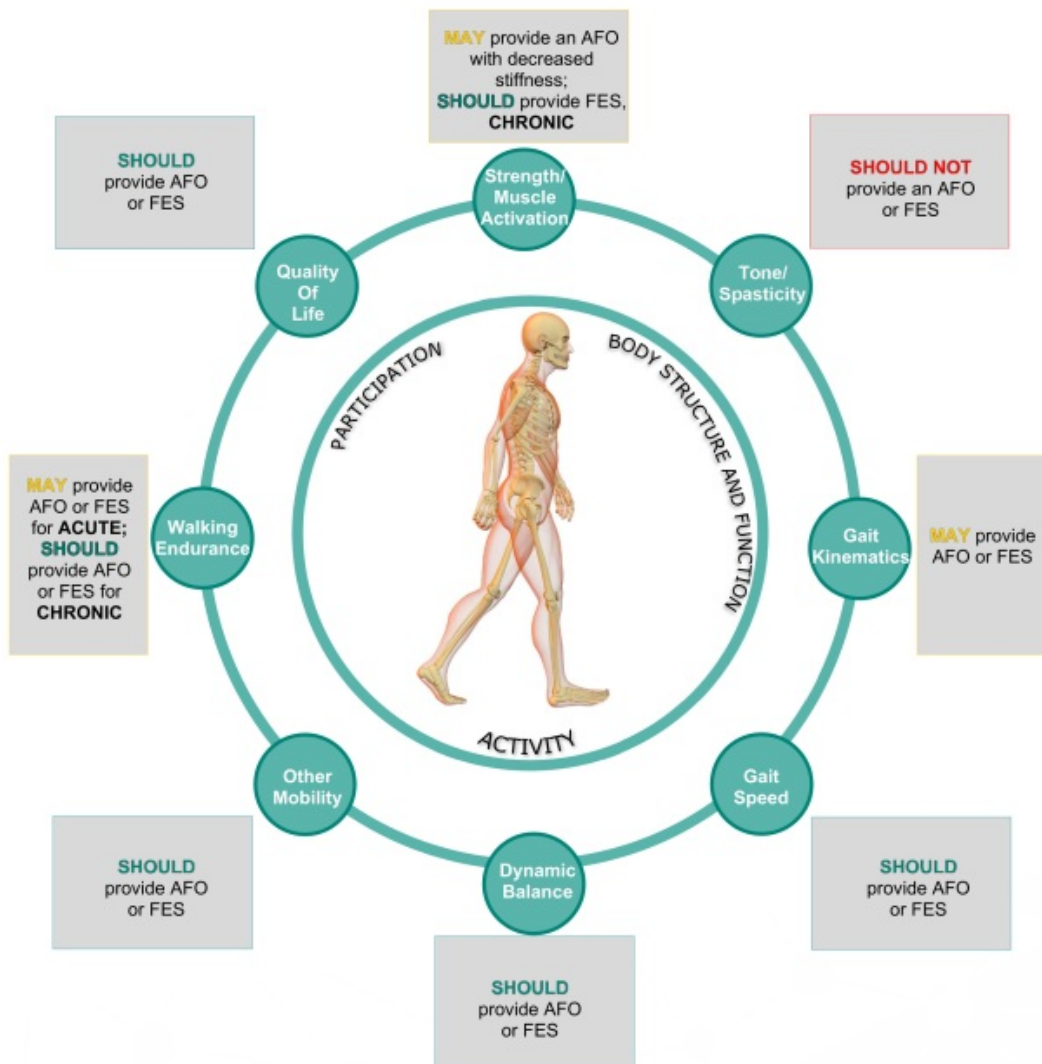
MAY provide an AFO with decreased stiffness; SHOULD provide FES, CHRONIC

Strength/ Muscle Activation

SHOULD NOT provide an AFO or FES

Tone/ Spasticity

MAY provide AFO or FES

Gait Kinematics

Gait Speed

SHOULD provide AFO or FES

Dynamic Balance

SHOULD provide AFO or FES

Other Mobility

SHOULD provide AFO or FES

Walking Endurance

MAY provide AFO or FES for ACUTE; SHOULD provide AFO or FES for CHRONIC

Quality Of Life

SHOULD provide AFO or FES

PARTICIPATION

BODY STRUCTURE AND FUNCTION

ACTIVITY